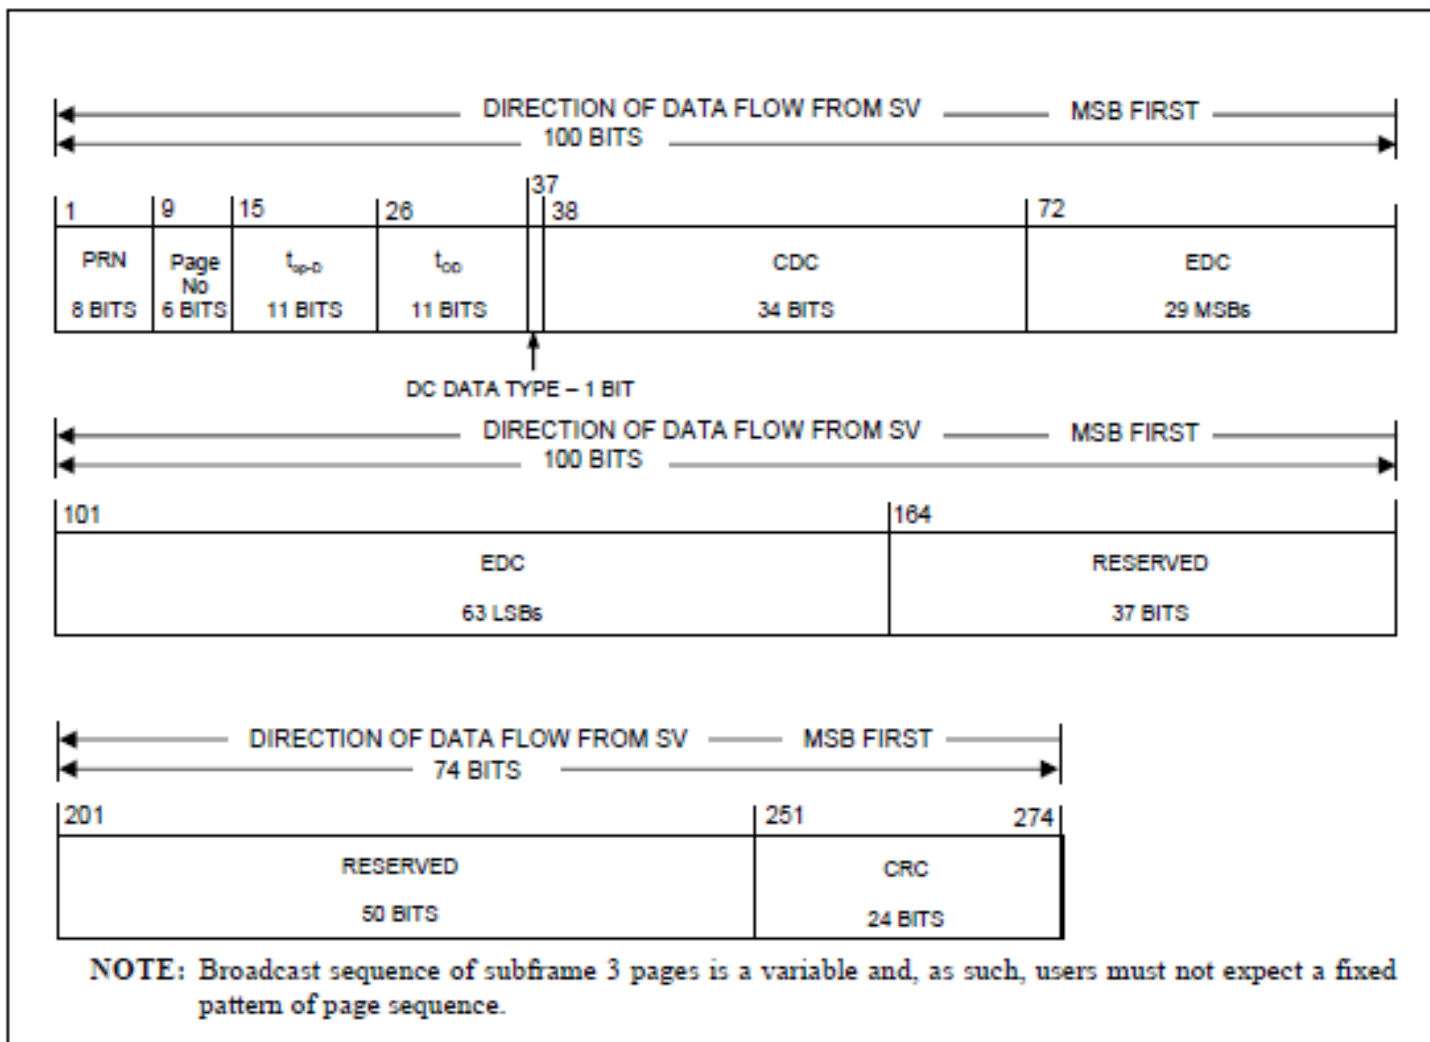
DIRECTION OF DATA FLOW FROM SV — MSB FIRST
100 BITS

| 1 | 9 | 15 | 26 | 37 | 38 | 72 |
|---|---|---|---|---|---|---|
| PRN 8 BITS | Page No 6 BITS | $t_{op-D}$ 11 BITS | $t_{OD}$ 11 BITS | | CDC 34 BITS | EDC 29 MSBs |

DC DATA TYPE – 1 BIT

DIRECTION OF DATA FLOW FROM SV — MSB FIRST
100 BITS

| 101 | 164 |
|---|---|
| EDC 63 LSBs | RESERVED 37 BITS |

DIRECTION OF DATA FLOW FROM SV — MSB FIRST
74 BITS

| 201 | 251 274 |
|---|---|
| RESERVED 50 BITS | CRC 24 BITS |

NOTE: Broadcast sequence of subframe 3 pages is a variable and, as such, users must not expect a fixed pattern of page sequence.